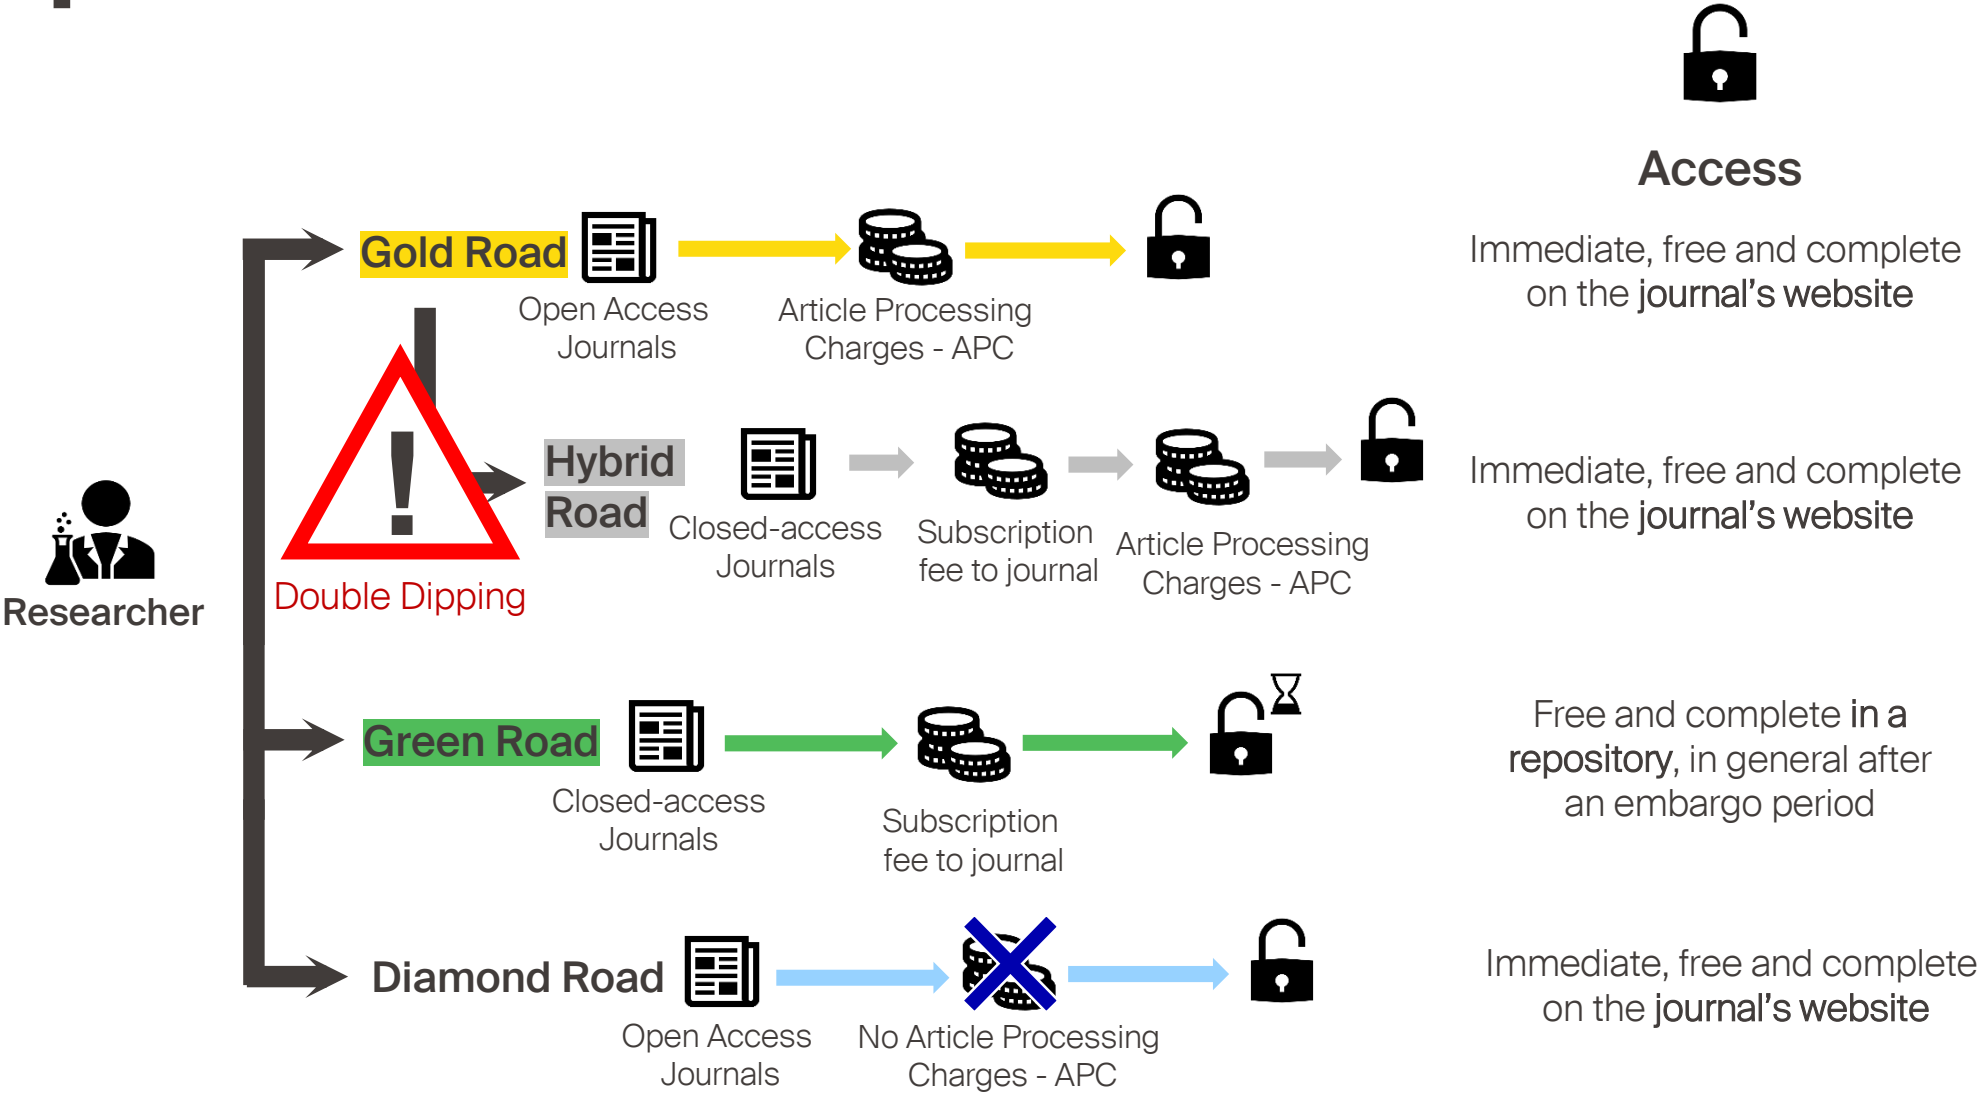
Access

Researcher

Gold Road

Open Access Journals

Article Processing Charges - APC

Immediate, free and complete on the journal's website

Hybrid Road

Double Dipping

Closed-access Journals

Subscription fee to journal

Article Processing Charges - APC

Immediate, free and complete on the journal's website

Green Road

Closed-access Journals

Subscription fee to journal

Free and complete in a repository, in general after an embargo period

Diamond Road

Open Access Journals

No Article Processing Charges - APC

Immediate, free and complete on the journal's website